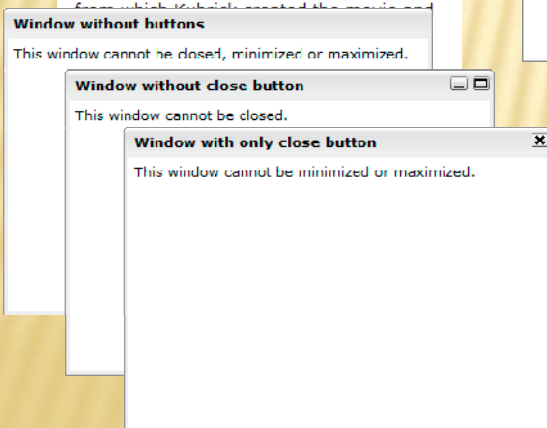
from which Kubrick created the movie and

Window without buttons

This window cannot be closed, minimized or maximized.

Window without close button

This window cannot be closed.

Window with only close button

This window cannot be minimized or maximized.